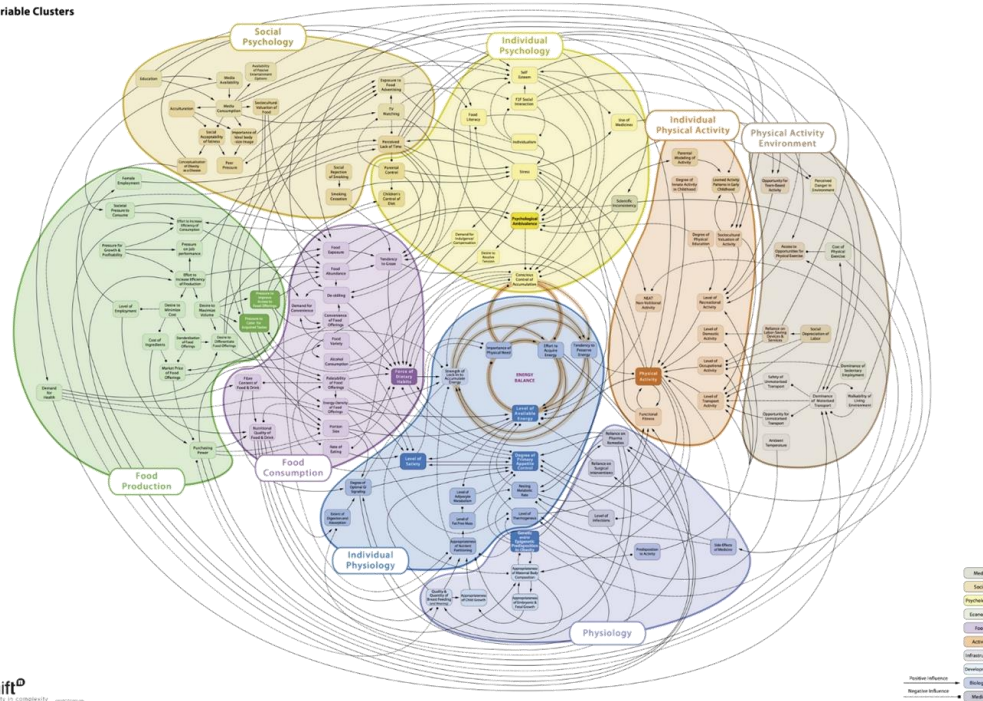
riable Clusters

Social Psychology

Individual Psychology

Individual Physical Activity

Physical Activity Environment

Education

Media Availability

Media Consumption

Acculturation

Sociocultural Valuation of Food

Social Acceptability of Fatness

Importance of Ideal body size/image

Peer Pressure

Exposure to Food Advertising

TV Watching

Perceived Lack of Time

Self Esteem

Food Literacy

Individualism

Stress

Use of Medicines

Parental Control

Children's Control of Diet

Smoking Cessation

Psychological Ambivalence

Female Employment

Societal Pressure to Consume

Pressure for Growth & Profitability

Level of Employment

Demand for Health

Food Exposure

Food Abundance

De-skilling

Demand for Convenience

Convenience of Food Offerings

Food Variety

Alcohol Consumption

Palatability of Food Offerings

Portion Size

Rate of Eating

Force of Dietary Habits

Physical Activity

Functional Fitness

Level of Domestic Activity

Level of Occupational Activity

Level of Transport Activity

Level of Recreational Activity

Cost of Physical Exercise

Perceived Danger in Environment

Dominance of Motorised Transport

Walkability of Living Environment

Ambient Temperature

Importance of Physical Need

Effort to Acquire Energy

Tendency to Preserve Energy

ENERGY BALANCE

Level of Available Energy

Level of Satiety

Level of Infections

Predisposition to Activity

Side Effects of Medicines

Food Production

Food Consumption

Individual Physiology

Physiology

Positive Influence

Negative Influence

ift